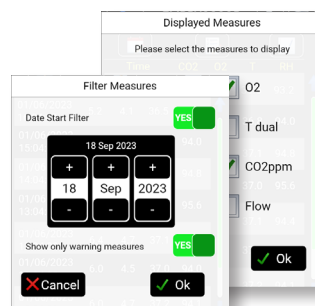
Displayed Measures

Please select the measures to display

O2

T dual

CO2ppm

Flow

Ok

Filter Measures

Date Start Filter

YES

18 Sep 2023

+ + +

18 Sep 2023

- - -

Show only warning measures

YES

Cancel

Ok